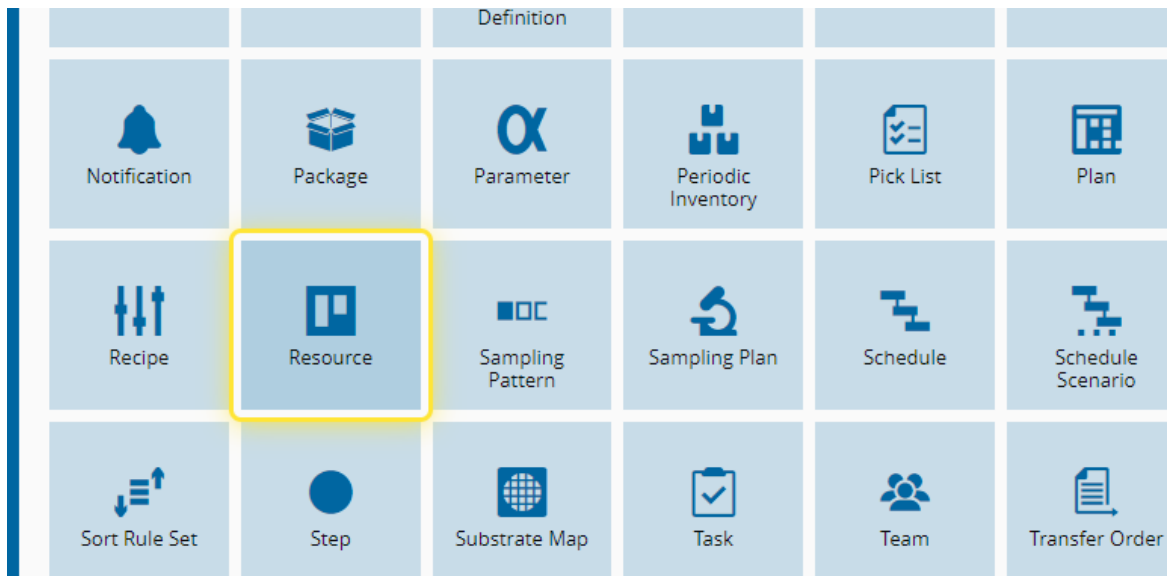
Definition

Notification

Package

Parameter

Periodic Inventory

Pick List

Plan

Recipe

Resource

Sampling Pattern

Sampling Plan

Schedule

Schedule Scenario

Sort Rule Set

Step

Substrate Map

Task

Team

Transfer Order